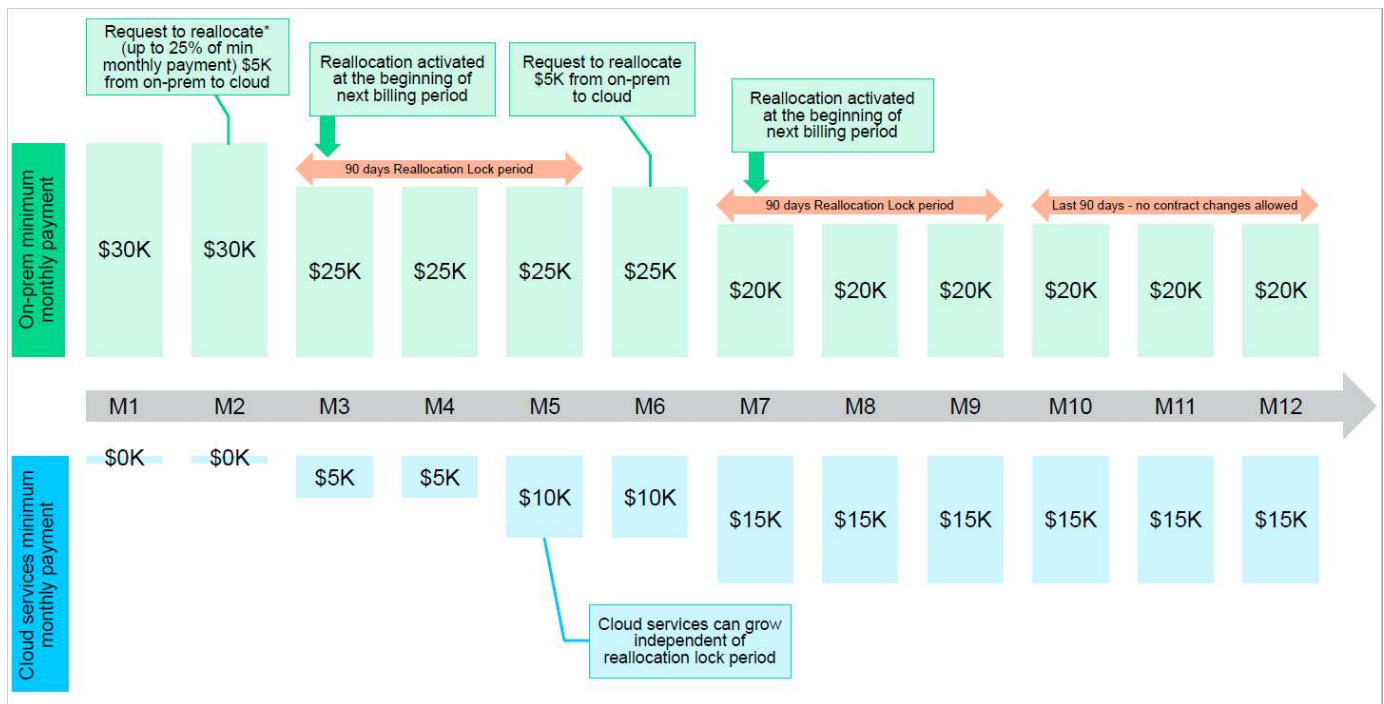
Request to reallocate* (up to 25% of min monthly payment) $5K from on-prem to cloud

Reallocation activated at the beginning of next billing period

Request to reallocate $5K from on-prem to cloud

Reallocation activated at the beginning of next billing period

On-prem minimum monthly payment

90 days Reallocation Lock period

90 days Reallocation Lock period

Last 90 days - no contract changes allowed

$30K $30K $25K $25K $25K $25K $20K $20K $20K $20K $20K $20K

M1 M2 M3 M4 M5 M6 M7 M8 M9 M10 M11 M12

Cloud services minimum monthly payment

$0K $0K $5K $5K $10K $10K $15K $15K $15K $15K $15K $15K

Cloud services can grow independent of reallocation lock period